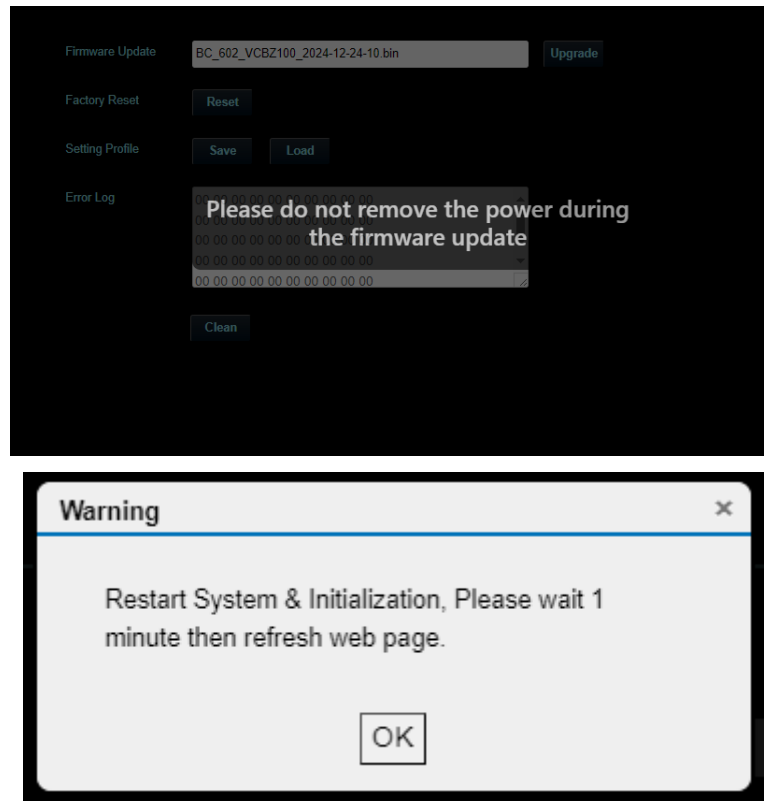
Firmware Update BC_602_VCBZ100_2024-12-24-10.bin Upgrade

Factory Reset Reset

Setting Profile Save Load

Error Log
00 00 00 00 00 00 00 00 00 00
00 00 00 00 00 00 00 00 00 00
00 00 00 00 00 00 0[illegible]
00 00 00 00 00 00 00 00 00 00
00 00 00 00 00 00 00 00 00 00

Please do not remove the power during the firmware update

Clean

Warning ×

Restart System & Initialization, Please wait 1 minute then refresh web page.

OK